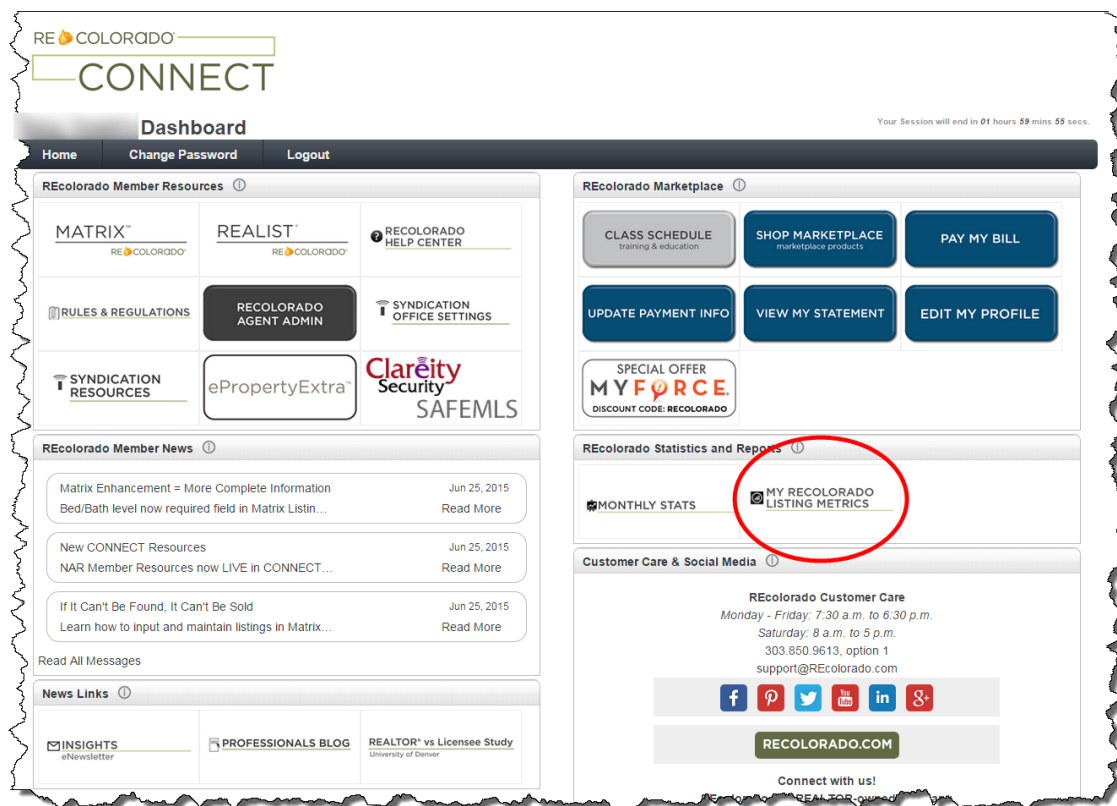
RE COLORADO
CONNECT

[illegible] Dashboard

Your Session will end in 01 hours 59 mins 55 secs.

Home | Change Password | Logout

REcolorado Member Resources ⓘ

MATRIX™ RE COLORADO
REALIST® RE COLORADO
RECOLORADO HELP CENTER
RULES & REGULATIONS
RECOLORADO AGENT ADMIN
SYNDICATION OFFICE SETTINGS
SYNDICATION RESOURCES
ePropertyExtra™
Clareity Security SAFEMLS

REcolorado Member News ⓘ

Matrix Enhancement = More Complete Information Jun 25, 2015
Bed/Bath level now required field in Matrix Listin... Read More

New CONNECT Resources Jun 25, 2015
NAR Member Resources now LIVE in CONNECT... Read More

If It Can't Be Found, It Can't Be Sold Jun 25, 2015
Learn how to input and maintain listings in Matrix... Read More

Read All Messages

News Links ⓘ

INSIGHTS eNewsletter
PROFESSIONALS BLOG
REALTOR® vs Licensee Study University of Denver

REcolorado Marketplace ⓘ

CLASS SCHEDULE training & education
SHOP MARKETPLACE marketplace products
PAY MY BILL
UPDATE PAYMENT INFO
VIEW MY STATEMENT
EDIT MY PROFILE
SPECIAL OFFER MYFORCE. DISCOUNT CODE: RECOLORADO

REcolorado Statistics and Reports ⓘ

MONTHLY STATS
MY RECOLORADO LISTING METRICS

Customer Care & Social Media ⓘ

REcolorado Customer Care
Monday - Friday: 7:30 a.m. to 6:30 p.m.
Saturday: 8 a.m. to 5 p.m.
303.850.9613, option 1
support@REcolorado.com

RECOLORADO.COM

Connect with us!
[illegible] REALTOR-owned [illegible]